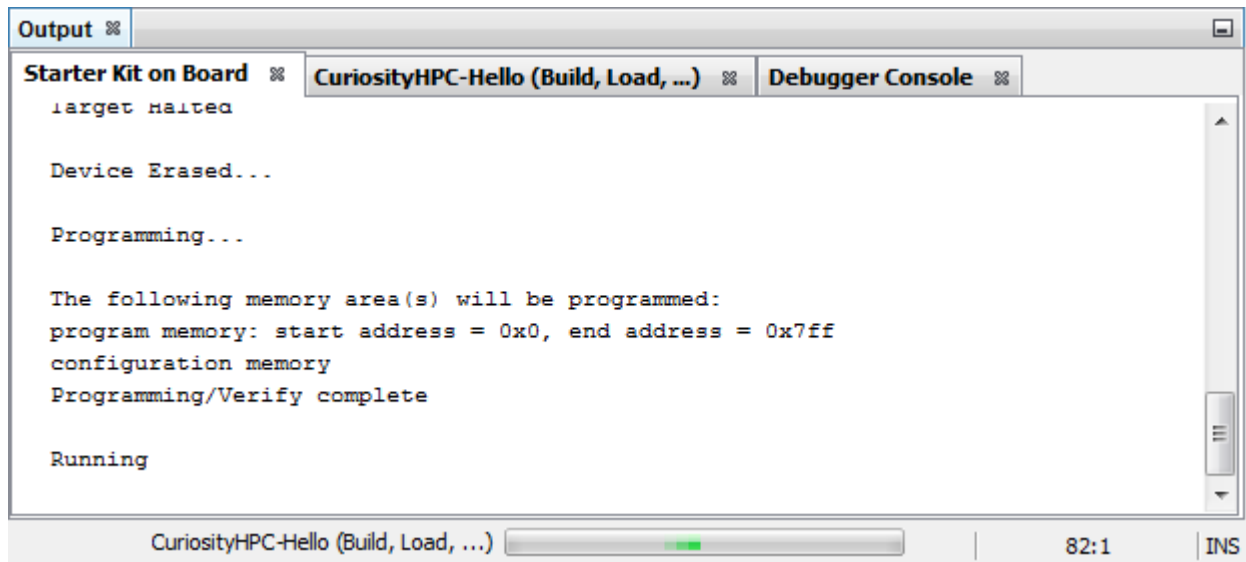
Output

Starter Kit on Board | CuriosityHPC-Hello (Build, Load, ...) | Debugger Console

Target Halted

Device Erased...

Programming...

The following memory area(s) will be programmed:
program memory: start address = 0x0, end address = 0x7ff
configuration memory
Programming/Verify complete

Running

CuriosityHPC-Hello (Build, Load, ...) 82:1 INS